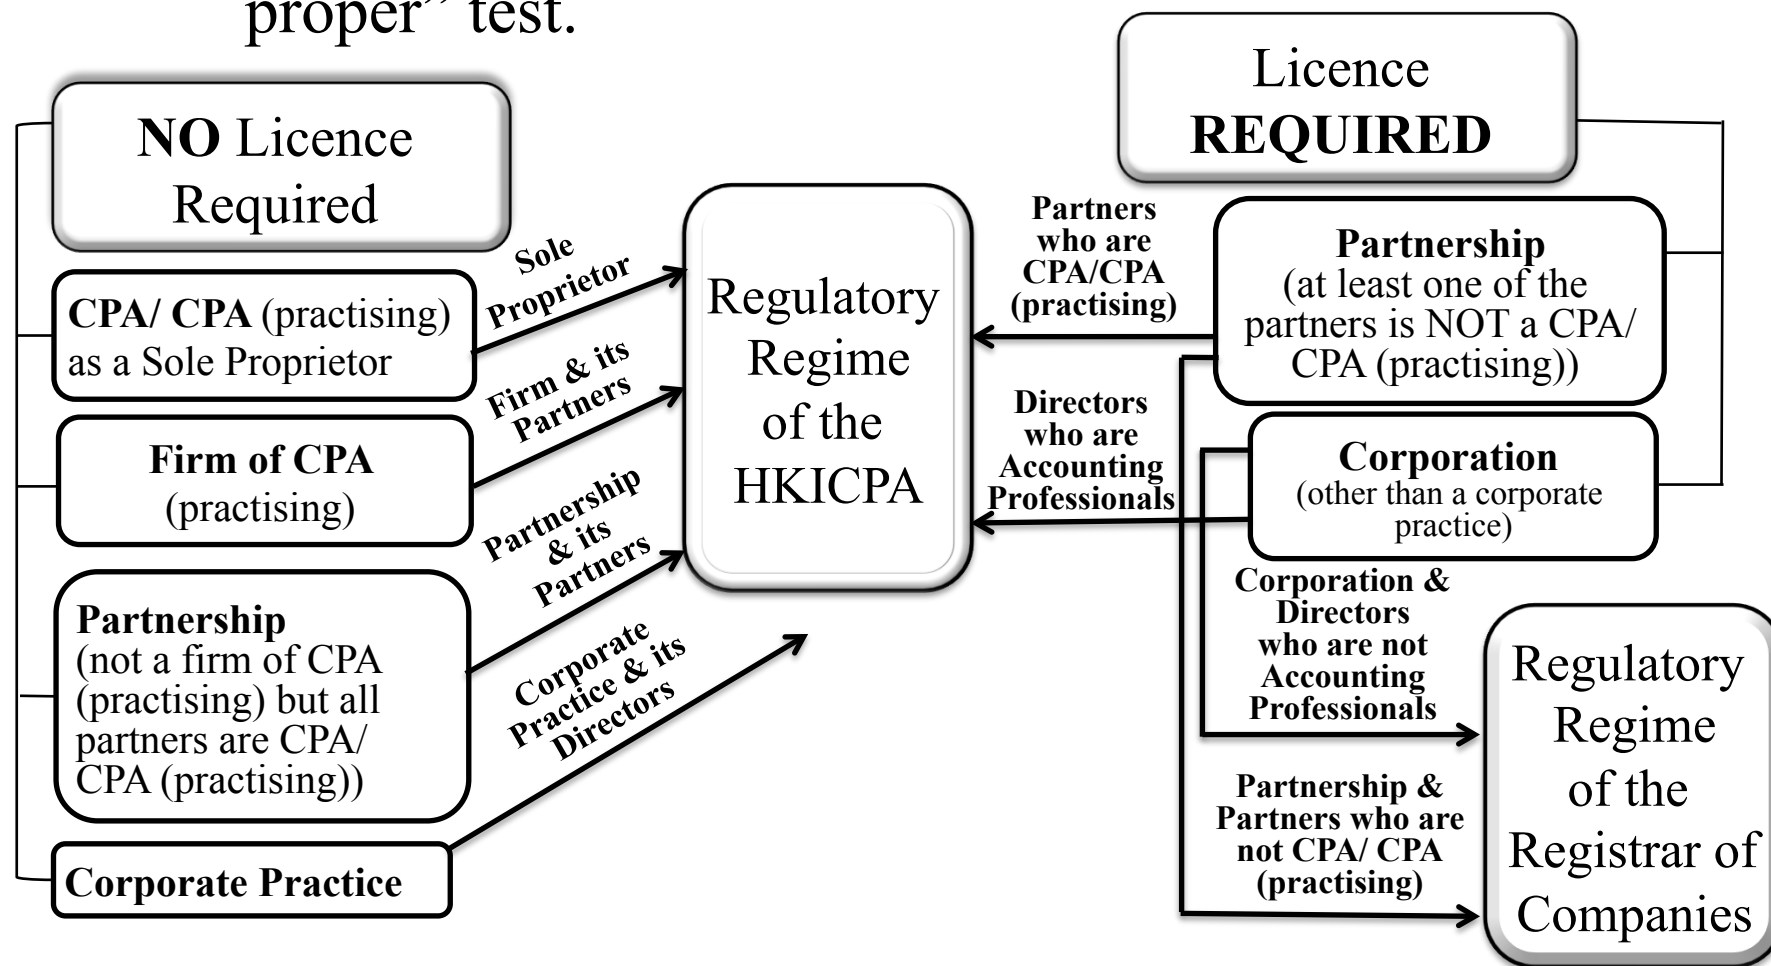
proper" test.

NO Licence Required

CPA/ CPA (practising) as a Sole Proprietor

Firm of CPA (practising)

Partnership (not a firm of CPA (practising) but all partners are CPA/ CPA (practising))

Corporate Practice

Sole Proprietor

Firm & its Partners

Partnership & its Partners

Corporate Practice & its Directors

Regulatory Regime of the HKICPA

Licence REQUIRED

Partners who are CPA/CPA (practising)

Partnership (at least one of the partners is NOT a CPA/ CPA (practising))

Directors who are Accounting Professionals

Corporation (other than a corporate practice)

Corporation & Directors who are not Accounting Professionals

Partnership & Partners who are not CPA/ CPA (practising)

Regulatory Regime of the Registrar of Companies